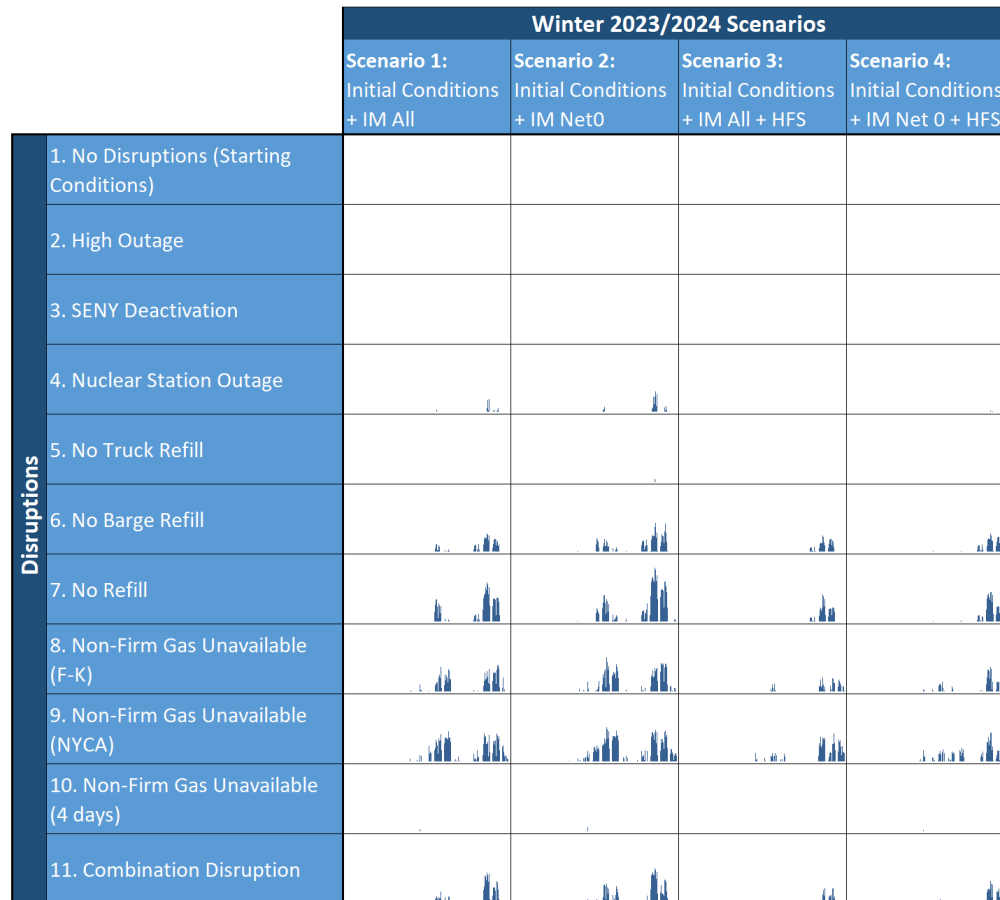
Winter 2023/2024 Scenarios

| Disruptions | Scenario 1: Initial Conditions + IM All | Scenario 2: Initial Conditions + IM Net0 | Scenario 3: Initial Conditions + IM All + HFS | Scenario 4: Initial Conditions + IM Net 0 + HFS |
|---|---|---|---|---|
| 1. No Disruptions (Starting Conditions) | | | | |
| 2. High Outage | | | | |
| 3. SENY Deactivation | | | | |
| 4. Nuclear Station Outage | | | | |
| 5. No Truck Refill | | | | |
| 6. No Barge Refill | | | | |
| 7. No Refill | | | | |
| 8. Non-Firm Gas Unavailable (F-K) | | | | |
| 9. Non-Firm Gas Unavailable (NYCA) | | | | |
| 10. Non-Firm Gas Unavailable (4 days) | | | | |
| 11. Combination Disruption | | | | |